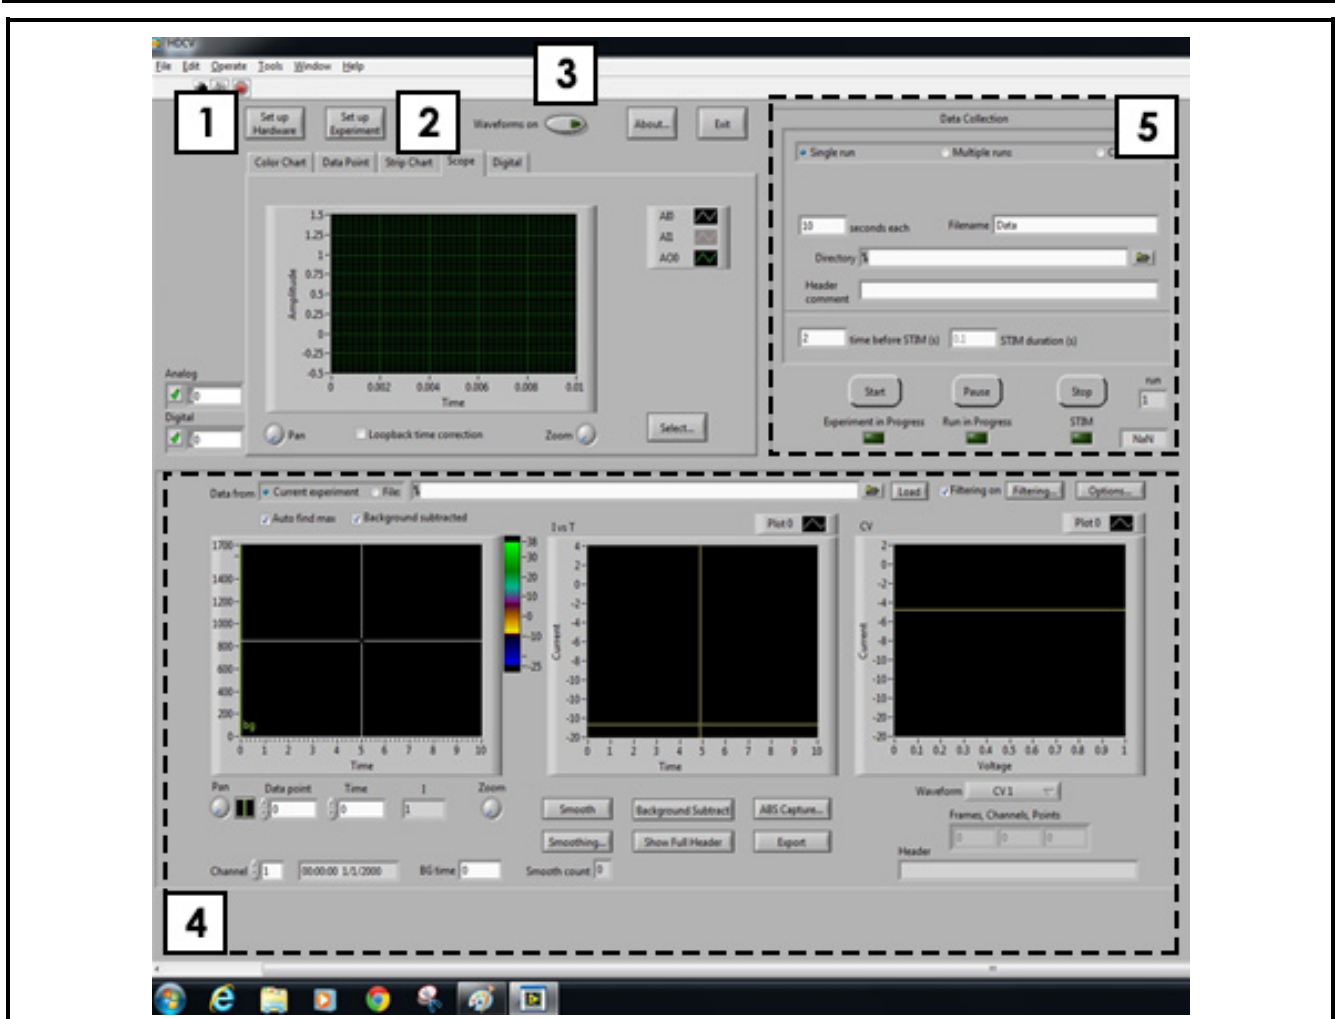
HDCV
File Edit Operate Tools Window Help

1
Set up Hardware
Set up Experiment
2
Waveforms on
3
About...
Exit

Color Chart | Data Point | Strip Chart | Scope | Digital

Amplitude
1.5
1.25
1
0.75
0.5
0.25
0
-0.25
-0.5
0 0.002 0.004 0.006 0.008 0.01
Time

AI0
AI1
AO0

Analog
0
Digital
0

Pan
Loopback time correction
Zoom
Select...

5
Data Collection
Single run
Multiple runs
10 seconds each
Filename Data
Directory
Header comment
2 time before STIM (s) 0.1 STIM duration (s)
Start
Pause
Stop
run
1
Experiment in Progress
Run in Progress
STIM
NaN

Data from Current experiment File
Load
Filtering on
Filtering...
Options...
Auto find max
Background subtracted

1700
1400
1200
1000
800
600
400
200
0
bg
0 1 2 3 4 5 6 7 8 9 10
Time
38
30
20
10
0
-10
-25

I vs T
Plot 0
Current
Time
0 1 2 3 4 5 6 7 8 9 10

CV
Plot 0
Current
Voltage
0 0.1 0.2 0.3 0.4 0.5 0.6 0.7 0.8 0.9 1

Pan
Data point
0
Time
0
1
1
Zoom
Smooth
Background Subtract
ABS Capture...
Smoothing...
Show Full Header
Export
Waveform CV1
Frames, Channels, Points
0 0 0
Header
Channel 1
00:00:00 1/1/2000
BG time 0
Smooth count 0

4